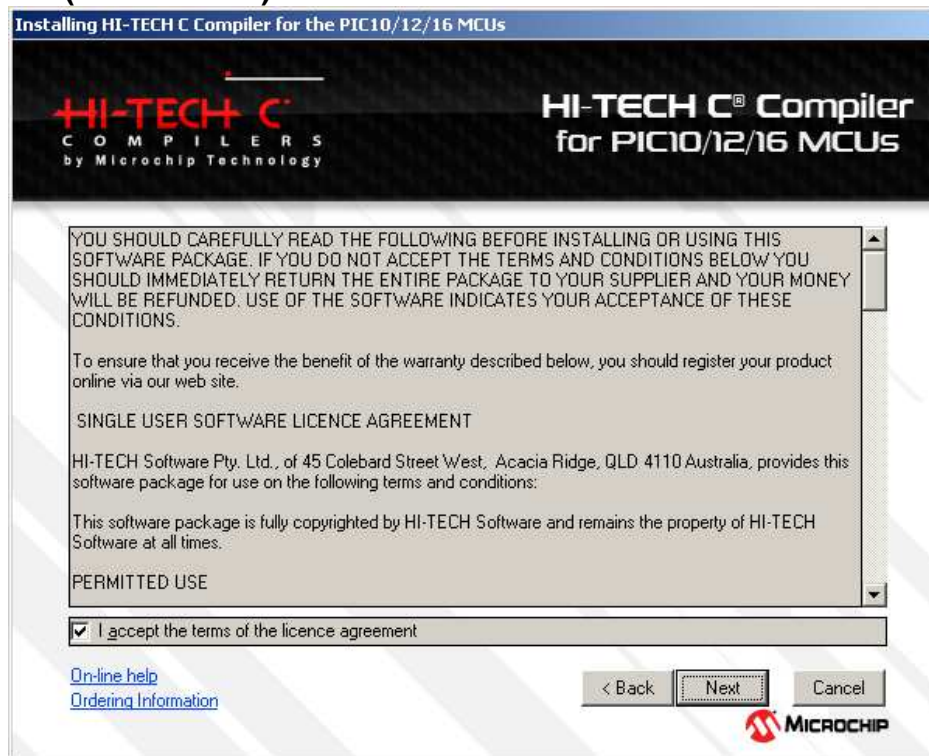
Installing HI-TECH C Compiler for the PIC10/12/16 MCUs

HI-TECH C
COMPILERS
by Microchip Technology

HI-TECH C® Compiler
for PIC10/12/16 MCUs

YOU SHOULD CAREFULLY READ THE FOLLOWING BEFORE INSTALLING OR USING THIS SOFTWARE PACKAGE. IF YOU DO NOT ACCEPT THE TERMS AND CONDITIONS BELOW YOU SHOULD IMMEDIATELY RETURN THE ENTIRE PACKAGE TO YOUR SUPPLIER AND YOUR MONEY WILL BE REFUNDED. USE OF THE SOFTWARE INDICATES YOUR ACCEPTANCE OF THESE CONDITIONS.

To ensure that you receive the benefit of the warranty described below, you should register your product online via our web site.

SINGLE USER SOFTWARE LICENCE AGREEMENT

HI-TECH Software Pty. Ltd., of 45 Colebard Street West, Acacia Ridge, QLD 4110 Australia, provides this software package for use on the following terms and conditions:

This software package is fully copyrighted by HI-TECH Software and remains the property of HI-TECH Software at all times.

PERMITTED USE

I accept the terms of the licence agreement

On-line help
Ordering Information

< Back
Next
Cancel

MICROCHIP